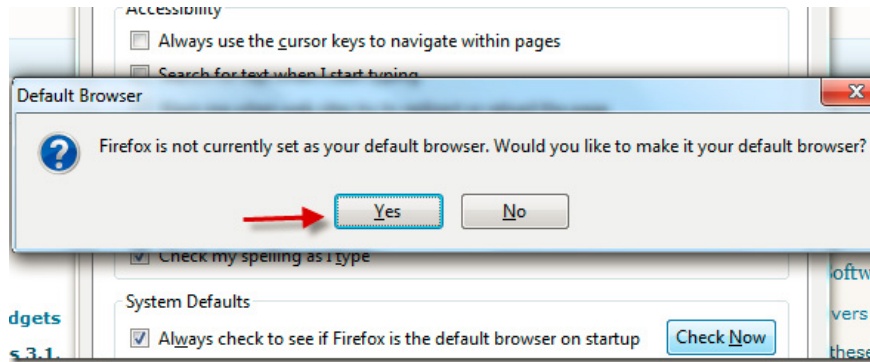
Accessibility

Always use the cursor keys to navigate within pages

Search for text when I start typing

Default Browser

Firefox is not currently set as your default browser. Would you like to make it your default browser?

Yes

No

Check my spelling as I type

System Defaults

Always check to see if Firefox is the default browser on startup

Check Now

dgets

s 3.1.

Softw

vers

these